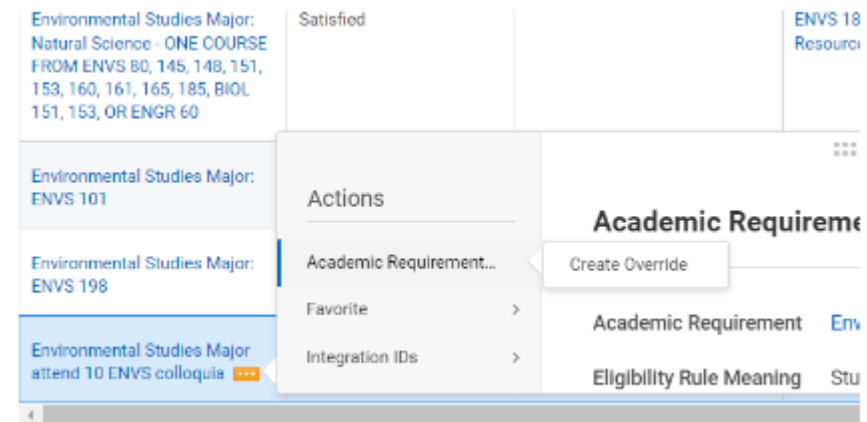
Environmental Studies Major: Natural Science - ONE COURSE FROM ENVS 80, 145, 148, 151, 153, 160, 161, 165, 185, BIOL 151, 153, OR ENGR 60

Satisfied

ENVS 18 Resourc

Environmental Studies Major: ENVS 101

Environmental Studies Major: ENVS 198

Environmental Studies Major attend 10 ENVS colloquia

Actions

Academic Requirement...

Favorite

Integration IDs

Create Override

Academic Requireme

Academic Requirement

Env

Eligibility Rule Meaning

Stu